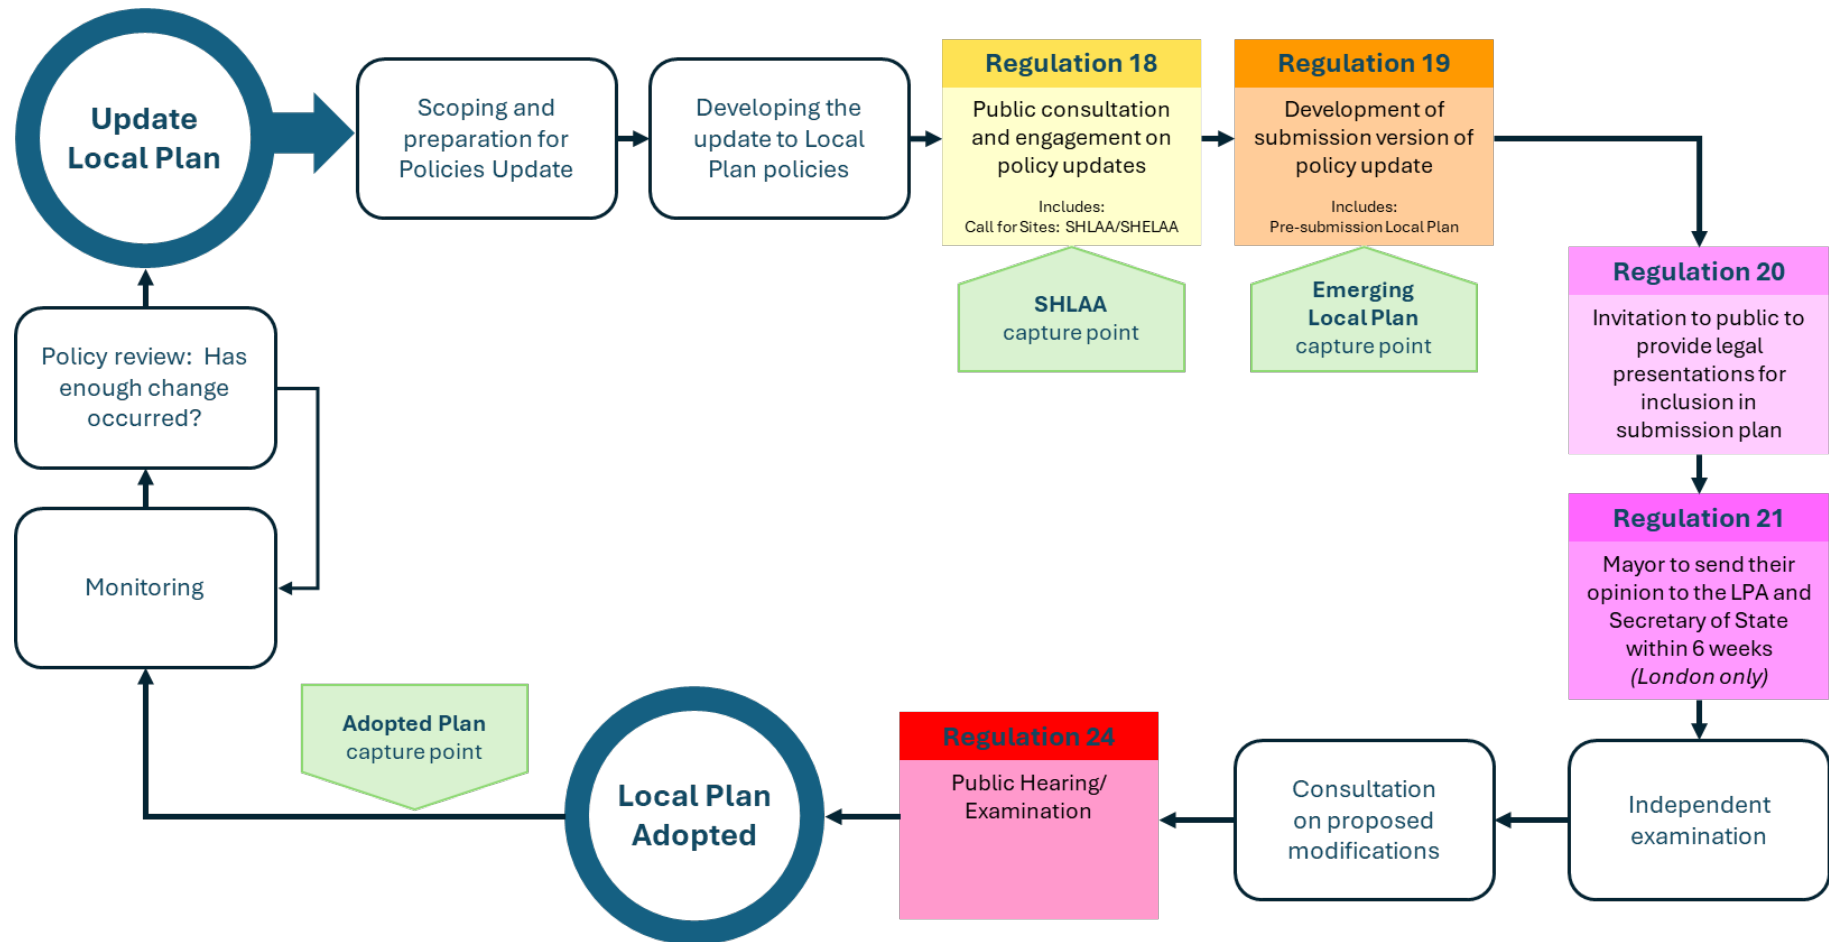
Update Local Plan

Scoping and preparation for Policies Update

Developing the update to Local Plan policies

Regulation 18

Public consultation and engagement on policy updates

Includes:
Call for Sites: SHLAA/SHELAA

Regulation 19

Development of submission version of policy update

Includes:
Pre-submission Local Plan

SHLAA
capture point

Emerging Local Plan
capture point

Regulation 20

Invitation to public to provide legal presentations for inclusion in submission plan

Regulation 21

Mayor to send their opinion to the LPA and Secretary of State within 6 weeks *(London only)*

Independent examination

Consultation on proposed modifications

Regulation 24

Public Hearing/ Examination

Local Plan Adopted

Adopted Plan
capture point

Monitoring

Policy review: Has enough change occurred?